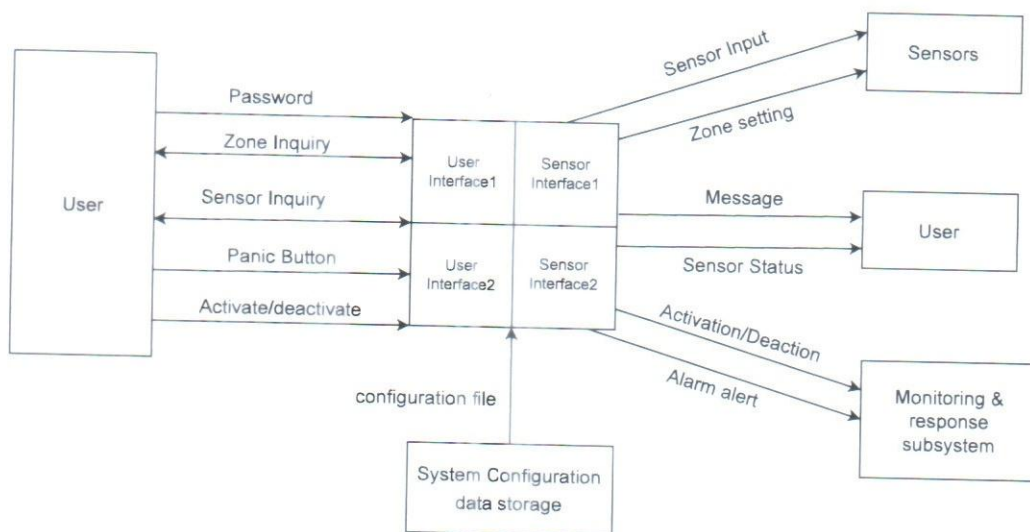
User

Password

Zone Inquiry

Sensor Inquiry

Panic Button

Activate/deactivate

User Interface1

Sensor Interface1

User Interface2

Sensor Interface2

Sensor Input

Zone setting

Sensors

Message

Sensor Status

User

Activation/Deaction

Alarm alert

Monitoring & response subsystem

configuration file

System Configuration data storage